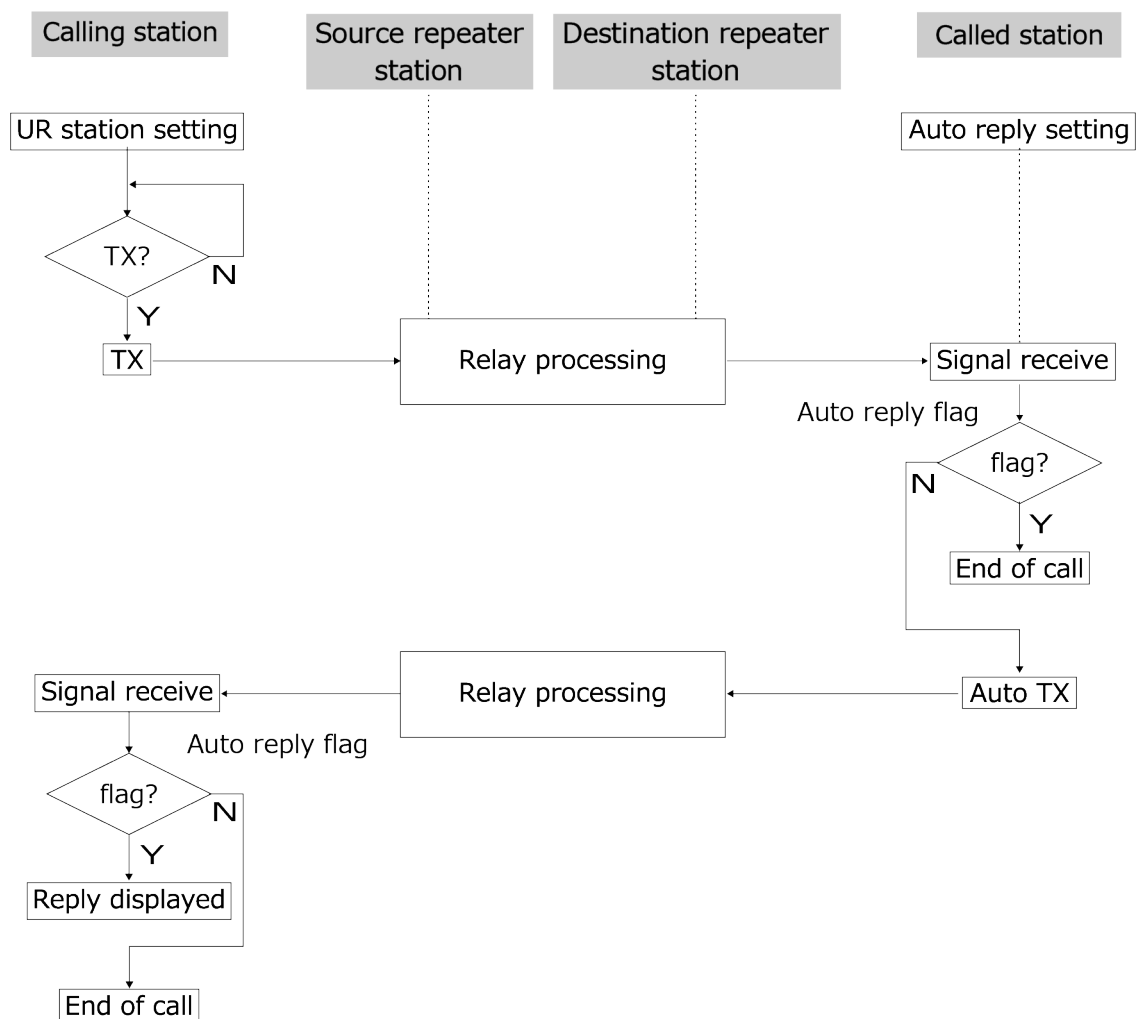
Calling station

Source repeater station

Destination repeater station

Called station

UR station setting

TX?

N

Y

TX

Relay processing

Auto reply setting

Signal receive

Auto reply flag

flag?

N

Y

End of call

Signal receive

Relay processing

Auto TX

Auto reply flag

flag?

N

Y

Reply displayed

End of call